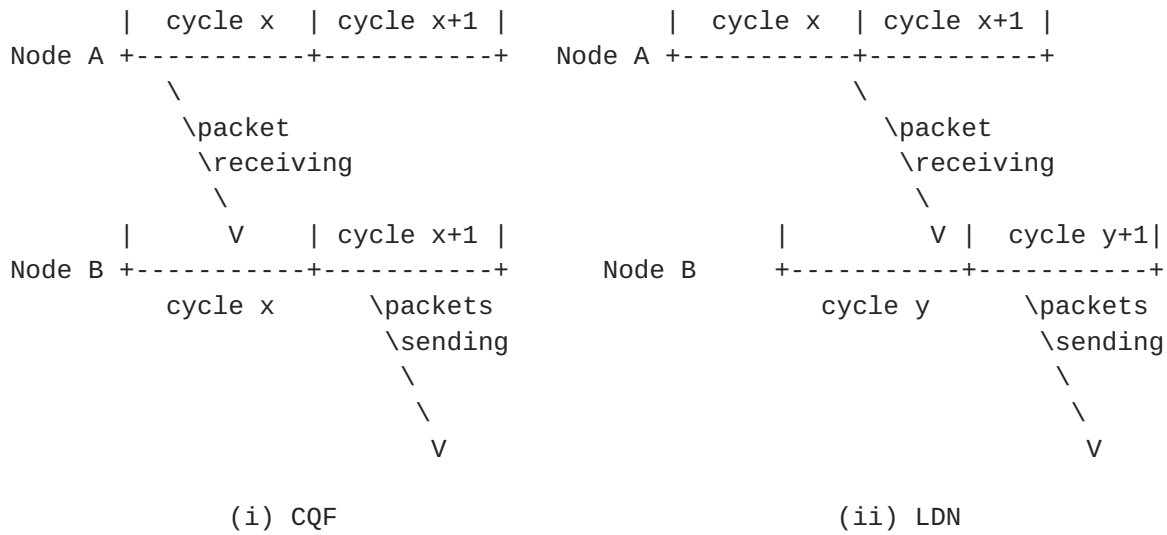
| cycle x | cycle x+1 |
Node A +-----------+-----------+
\
\packet
\receiving
\
| V | cycle x+1 |
Node B +-----------+-----------+
cycle x \packets
\sending
\
\
V

(i) CQF

| cycle x | cycle x+1 |
Node A +-----------+-----------+
\
\packet
\receiving
\
| V | cycle y+1|
Node B +-----------+-----------+
cycle y \packets
\sending
\
\
V

(ii) LDN